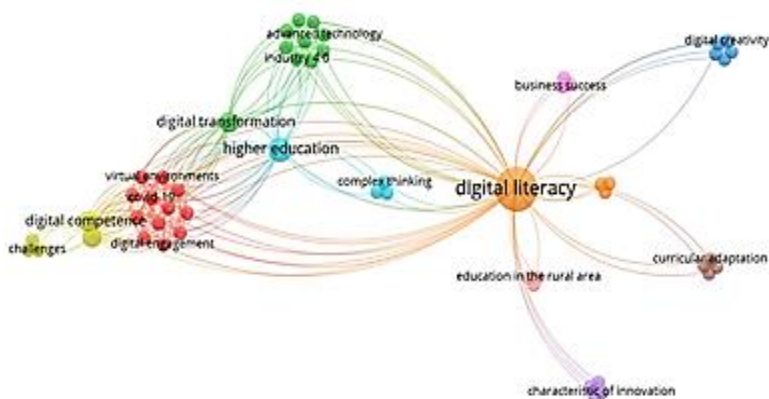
advanced technology
industry 4.0
digital creativity
business success
digital transformation
higher education
virtual environments
covid-19
complex thinking
digital literacy
digital competence
challenges
digital engagement
curricular adaptation
education in the rural area
characteristic of innovation